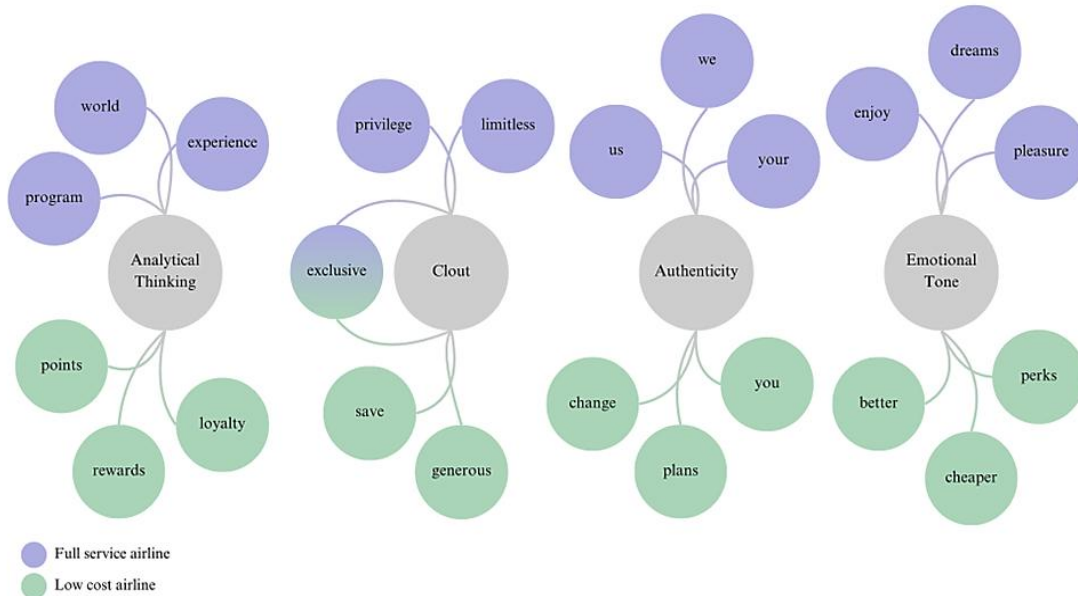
world
experience
program
Analytical Thinking
points
loyalty
rewards

privilege
limitless
exclusive
Clout
save
generous

we
us
your
Authenticity
change
you
plans

dreams
enjoy
pleasure
Emotional Tone
better
perks
cheaper

Full service airline
Low cost airline